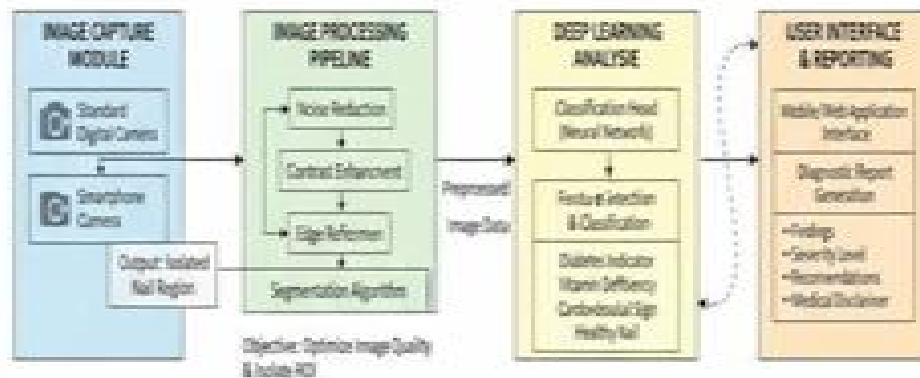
IMAGE CAPTURE MODULE

Standard Digital Camera

Smartphone Camera

Output: Isolated Nail Region

IMAGE PROCESSING PIPELINE

Noise Reduction

Contrast Enhancement

Edge Refinement

Segmentation Algorithm

Objective: Optimize Image Quality & Isolate ROI

Preprocessed Image Data

DEEP LEARNING ANALYSIS

Classification Head (Neural Networks)

Feature Detection & Classification

Diabetes Indicator
Vitamin Deficiency
Cardiovascular Sign
Healthy Nail

USER INTERFACE & REPORTING

Mobile/Web Application Interface

Diagnostic Report Generation

• Findings
• Severity Level
• Recommendations
• Medical Disclaimer